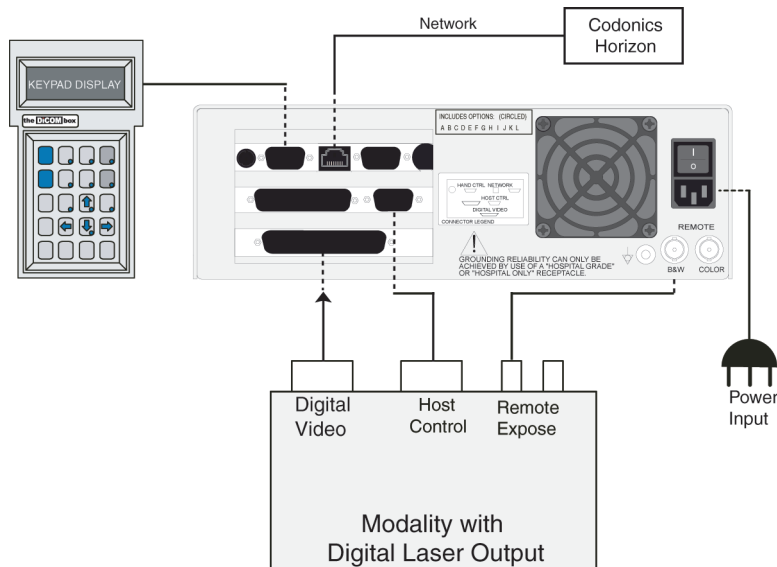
Network

Codonics Horizon

KEYPAD DISPLAY

the DiCOM box

INCLUDES OPTIONS: (CIRCLED)
A B C D E F G H I J K L

HAND CTRL NETWORK
HOST CTRL
DIGITAL VIDEO
CONNECTOR LEGEND

GROUNDING RELIABILITY CAN ONLY BE ACHIEVED BY USE OF A "HOSPITAL GRADE" OR "HOSPITAL ONLY" RECEPTACLE.

I
O

REMOTE
B&W
COLOR

Power Input

Digital Video

Host Control

Remote Expose

Modality with Digital Laser Output